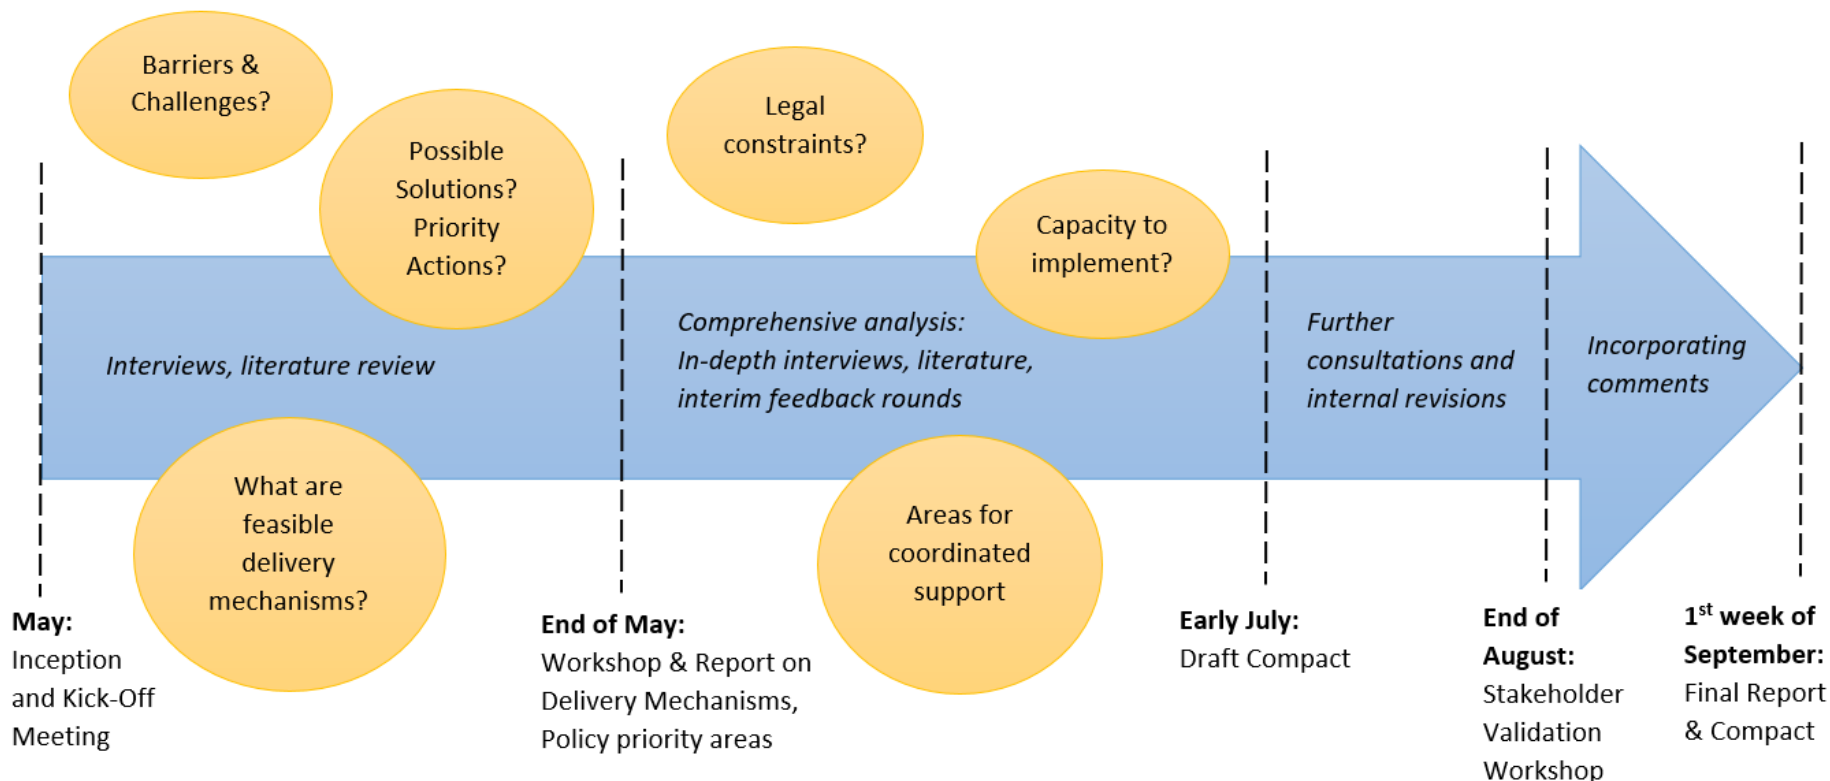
Barriers & Challenges?

Possible Solutions? Priority Actions?

Legal constraints?

Capacity to implement?

Interviews, literature review

Comprehensive analysis: In-depth interviews, literature, interim feedback rounds

Further consultations and internal revisions

Incorporating comments

What are feasible delivery mechanisms?

Areas for coordinated support

**May:** Inception and Kick-Off Meeting

**End of May:** Workshop & Report on Delivery Mechanisms, Policy priority areas

**Early July:** Draft Compact

**End of August:** Stakeholder Validation Workshop

**1$^{st}$ week of September:** Final Report & Compact